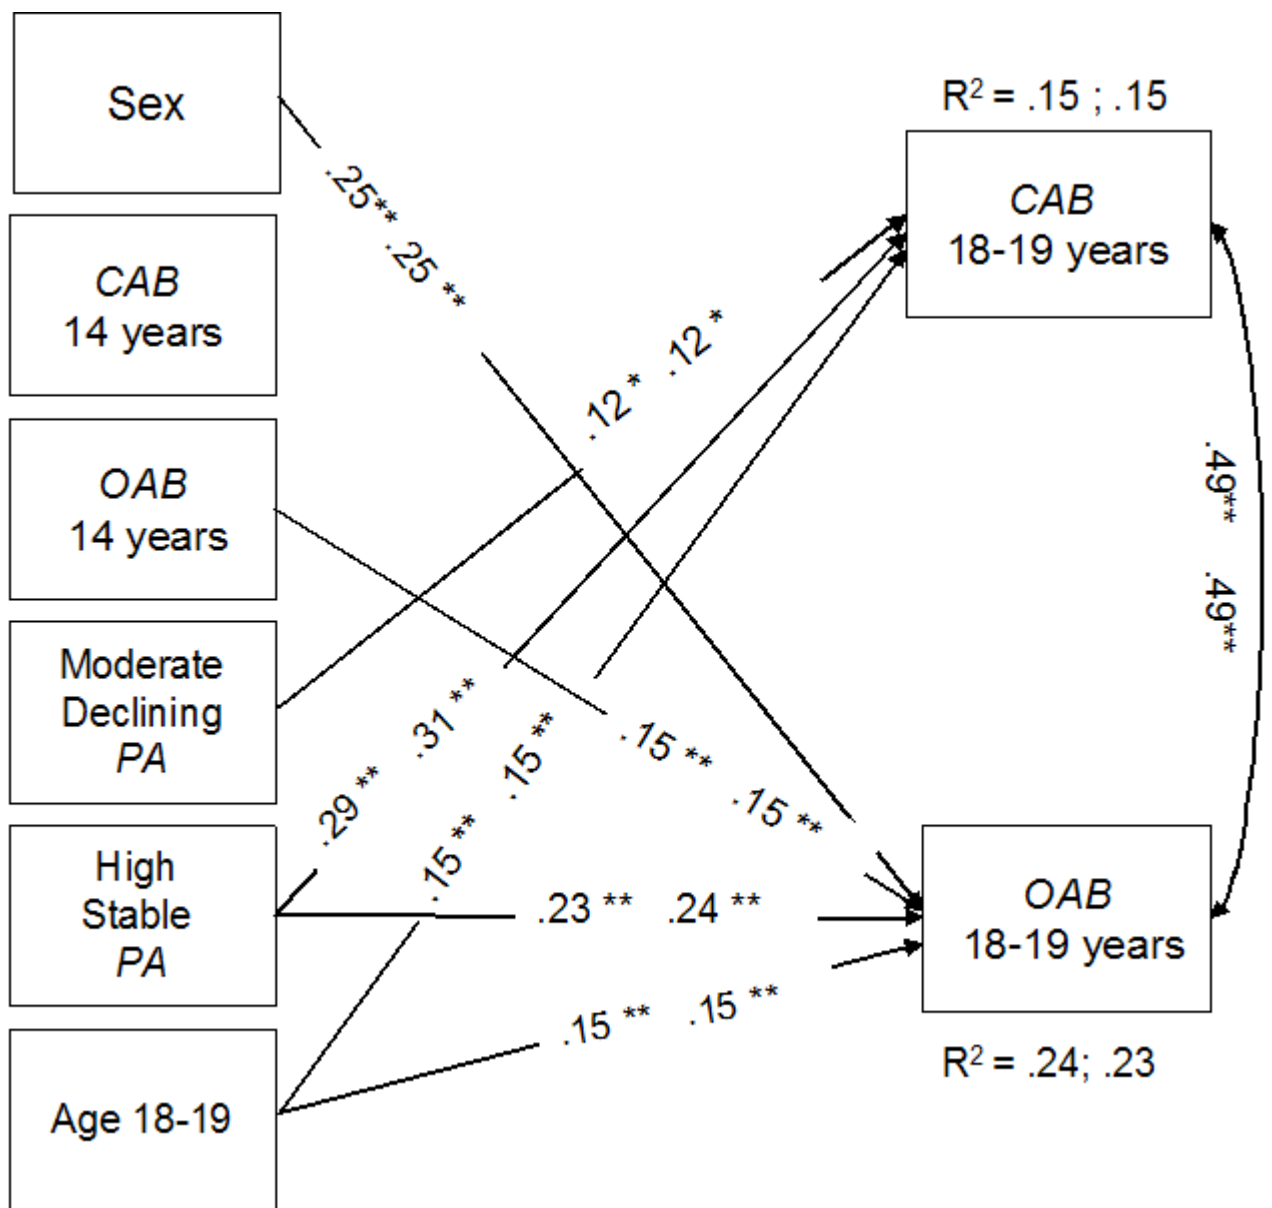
Sex

CAB
14 years

OAB
14 years

Moderate
Declining
PA

High
Stable
PA

Age 18-19

$R^2$ = .15 ; .15

CAB
18-19 years

OAB
18-19 years

$R^2$ = .24; .23

.25** .25 **

.12 * .12 *

.49** .49**

.29 ** .31 **

.15 ** .15 **

.15 ** .15 **

.23 ** .24 **

.15 ** .15 **